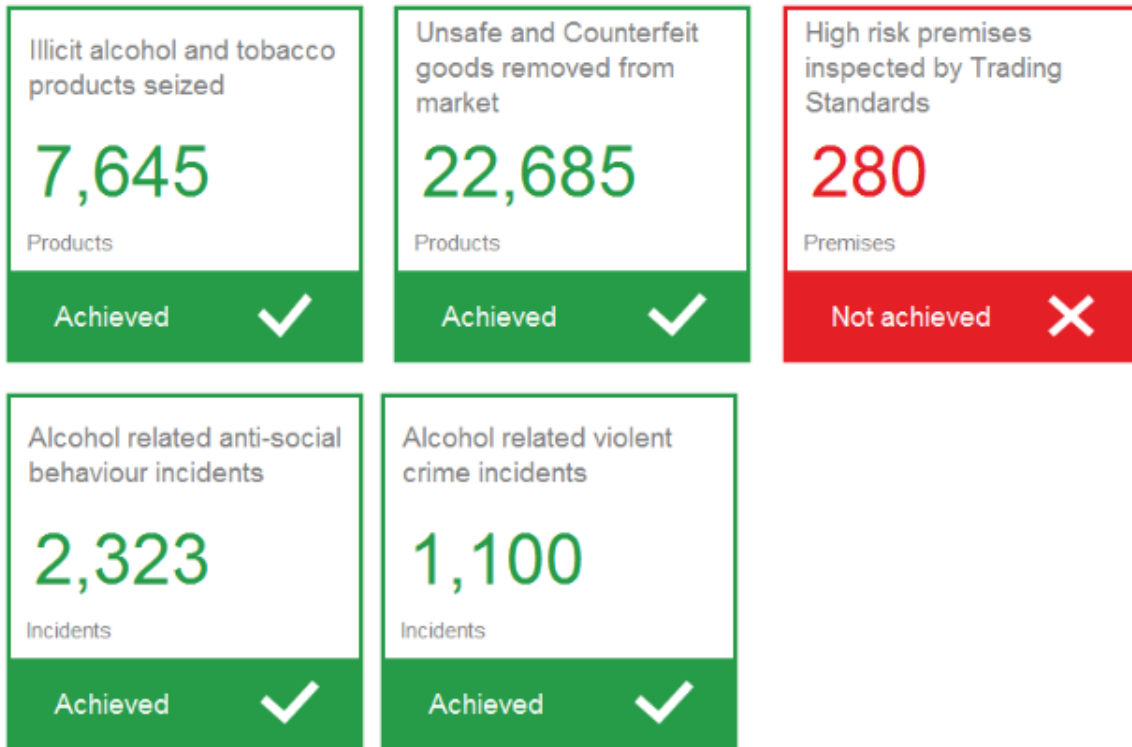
Illicit alcohol and tobacco products seized

7,645

Products

Achieved

Unsafe and Counterfeit goods removed from market

22,685

Products

Achieved

High risk premises inspected by Trading Standards

280

Premises

Not achieved

Alcohol related anti-social behaviour incidents

2,323

Incidents

Achieved

Alcohol related violent crime incidents

1,100

Incidents

Achieved